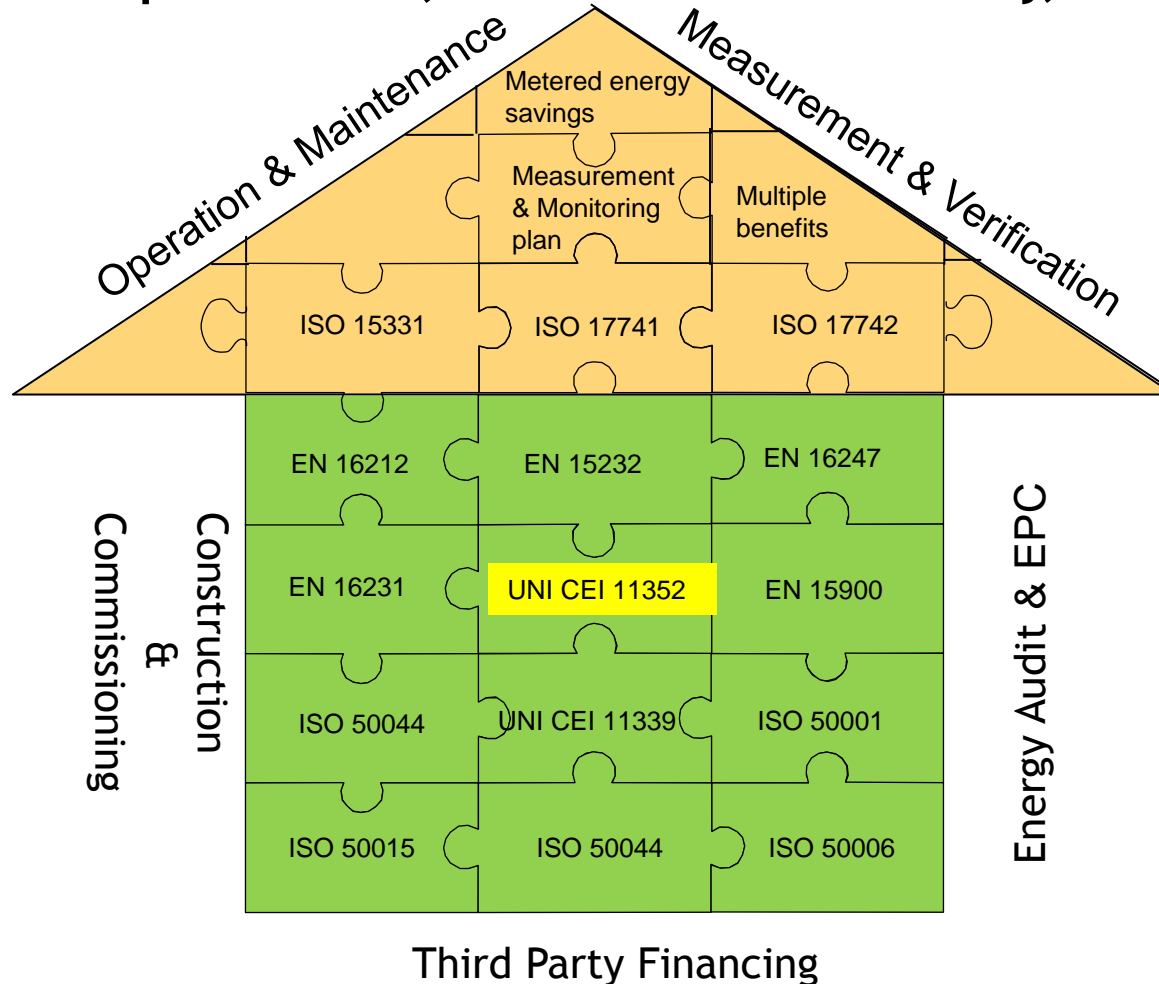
Operation & Maintenance

Measurement & Verification

Metered energy savings

Measurement & Monitoring plan

Multiple benefits

ISO 15331

ISO 17741

ISO 17742

EN 16212

EN 15232

EN 16247

EN 16231

UNI CEI 11352

EN 15900

ISO 50044

UNI CEI 11339

ISO 50001

ISO 50015

ISO 50044

ISO 50006

Construction & Commissioning

Energy Audit & EPC

Third Party Financing